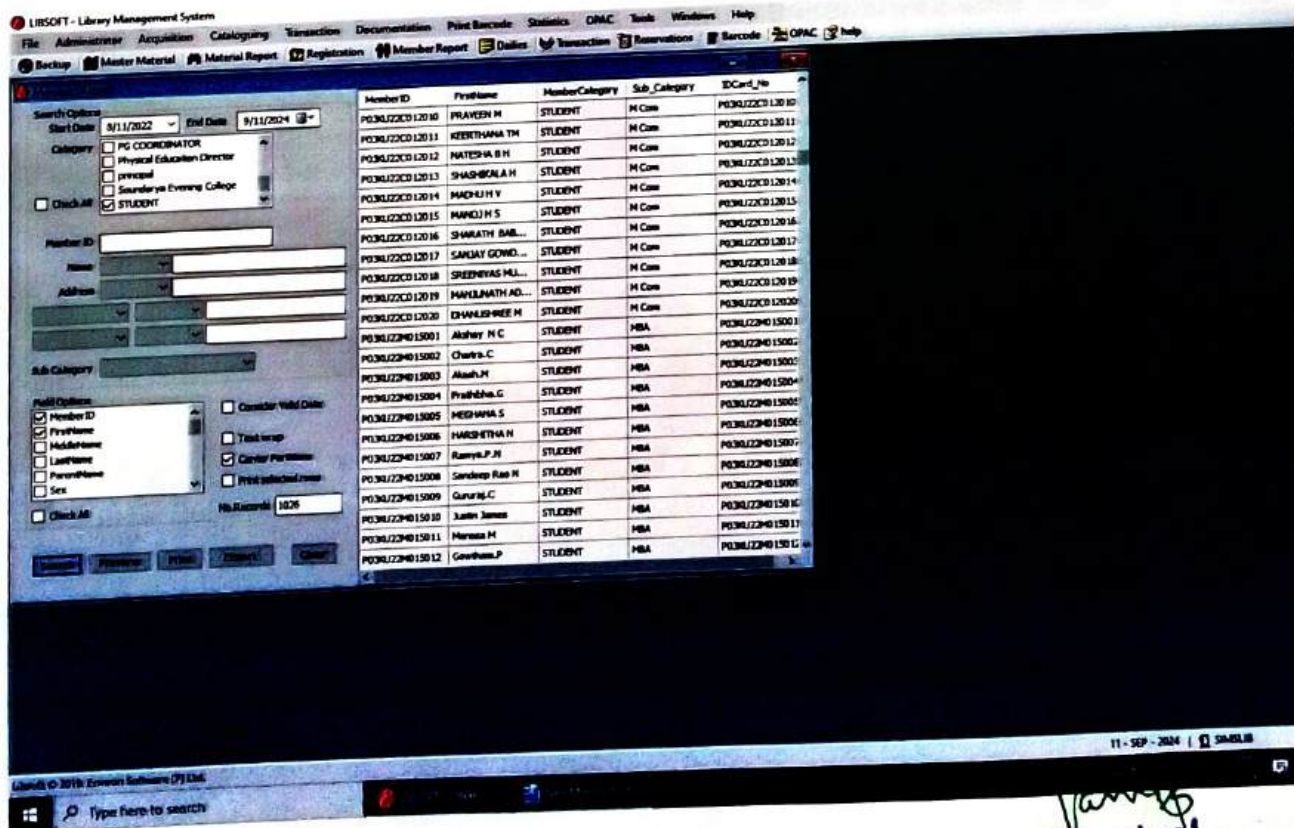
LIBSOFT - Library Management System

File Administrator Acquisition Cataloguing Transaction Documentation Print Barcode Statistics OPAC Tools Windows Help

Backup Master Material Material Report Registration Member Report Dailies Transaction Reservations Barcode OPAC help

Search Options
Start Date 9/11/2022 End Date 9/11/2024
Category
PG COORDINATOR
Physical Education Director
principal
Sounderya Evening College
STUDENT
Check All

Member ID
Name
Address

Sub Category

Field Options
Member ID
FirstName
MiddleName
LastName
ParentName
Sex
Check All

Consider Valid Date
Text wrap
Center Portrait
Print selected rows
No.Records 1026

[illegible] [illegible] Print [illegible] Close

| MemberID | FirstName | MemberCategory | Sub_Category | IDCard_No |
|---|---|---|---|---|
| P03KU22C012010 | PRAVEEN M | STUDENT | M Com | P03KU22C01201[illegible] |
| P03KU22C012011 | KEERTHANA TM | STUDENT | M Com | P03KU22C01201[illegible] |
| P03KU22C012012 | NATESHA B H | STUDENT | M Com | P03KU22C01201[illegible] |
| P03KU22C012013 | SHASHIKALA H | STUDENT | M Com | P03KU22C01201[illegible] |
| P03KU22C012014 | MADHU H V | STUDENT | M Com | P03KU22C01201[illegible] |
| P03KU22C012015 | MANOJ H S | STUDENT | M Com | P03KU22C01201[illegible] |
| P03KU22C012016 | SHARATH BAB... | STUDENT | M Com | P03KU22C01201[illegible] |
| P03KU22C012017 | SANJAY GOWD... | STUDENT | M Com | P03KU22C01201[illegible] |
| P03KU22C012018 | SREENIVAS MU... | STUDENT | M Com | P03KU22C01201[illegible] |
| P03KU22C012019 | MANJUNATH AD... | STUDENT | M Com | P03KU22C01201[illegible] |
| P03KU22C012020 | DHANUSHREE M | STUDENT | M Com | P03KU22C01202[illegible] |
| P03KU22M015001 | Akshay N C | STUDENT | MBA | P03KU22M01500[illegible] |
| P03KU22M015002 | Chaitra.C | STUDENT | MBA | P03KU22M01500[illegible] |
| P03KU22M015003 | Akash.M | STUDENT | MBA | P03KU22M01500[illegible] |
| P03KU22M015004 | Prathibha.G | STUDENT | MBA | P03KU22M01500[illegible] |
| P03KU22M015005 | MEGHANA S | STUDENT | MBA | P03KU22M01500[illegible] |
| P03KU22M015006 | HARSHITHA N | STUDENT | MBA | P03KU22M01500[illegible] |
| P03KU22M015007 | Ramya.P.N | STUDENT | MBA | P03KU22M01500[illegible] |
| P03KU22M015008 | Sandeep Rao N | STUDENT | MBA | P03KU22M01500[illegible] |
| P03KU22M015009 | Gururaj.C | STUDENT | MBA | P03KU22M01500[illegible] |
| P03KU22M015010 | Justin James | STUDENT | MBA | P03KU22M01501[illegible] |
| P03KU22M015011 | Manasa M | STUDENT | MBA | P03KU22M01501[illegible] |
| P03KU22M015012 | Gowthami.P | STUDENT | MBA | P03KU22M01501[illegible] |

Libsoft © 2019, Euronix Software (P) Ltd.

11 - SEP - 2024 | SIMSLIB

Type here to search